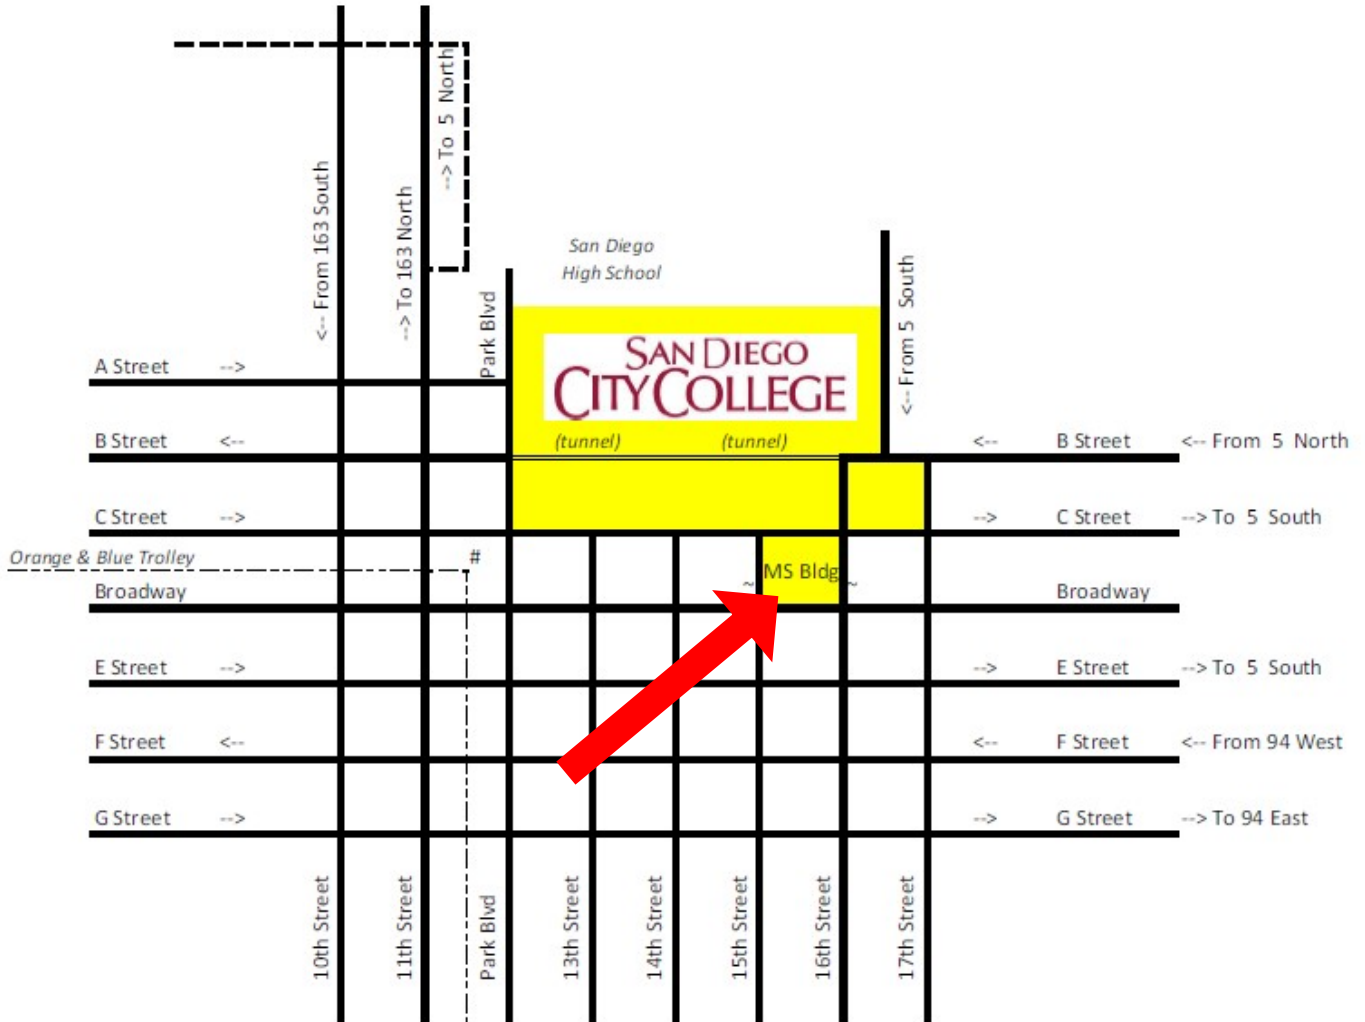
--> To 5 North

<-- From 163 South

--> To 163 North

San Diego
High School

Park Blvd

<-- From 5 South

SAN DIEGO
CITY COLLEGE

A Street -->

B Street <--

(tunnel) (tunnel)

<-- B Street <-- From 5 North

C Street -->

--> C Street --> To 5 South

Orange & Blue Trolley

#

Broadway

~ MS Bldg ~

Broadway

E Street -->

--> E Street --> To 5 South

F Street <--

<-- F Street <-- From 94 West

G Street -->

--> G Street --> To 94 East

10th Street

11th Street

Park Blvd

13th Street

14th Street

15th Street

16th Street

17th Street